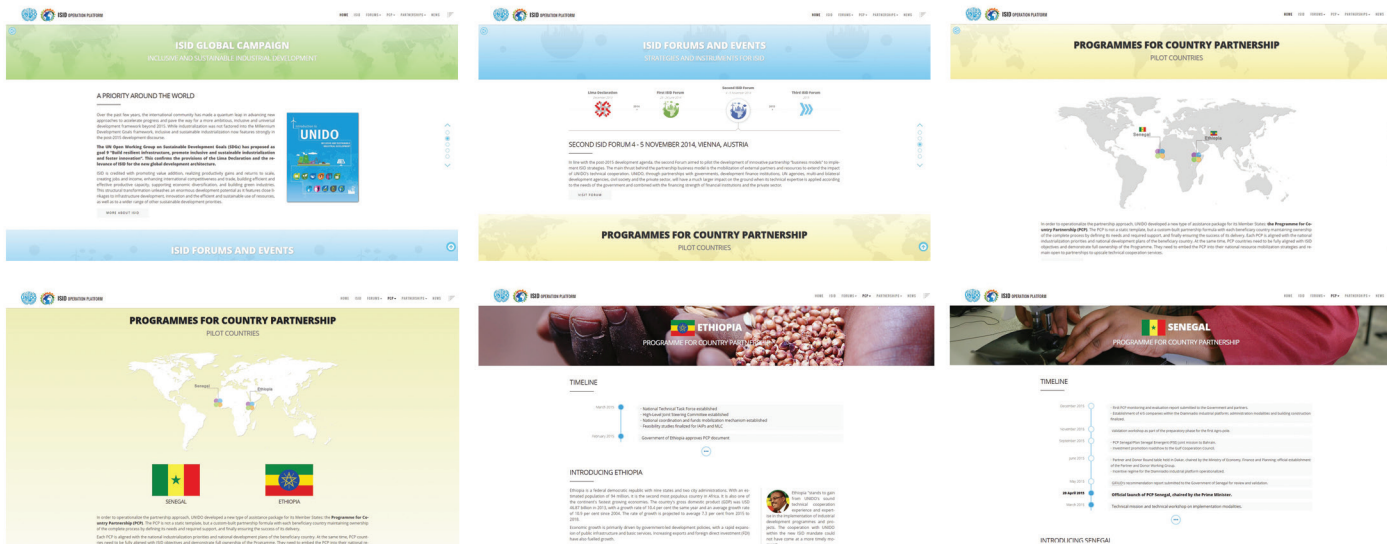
ISID OPERATION PLATFORM
HOME ISID FORUMS PCP PARTNERSHIPS NEWS

ISID GLOBAL CAMPAIGN
INCLUSIVE AND SUSTAINABLE INDUSTRIAL DEVELOPMENT

A PRIORITY AROUND THE WORLD

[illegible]

UNIDO

MORE ABOUT ISID

ISID FORUMS AND EVENTS

ISID OPERATION PLATFORM
HOME ISID FORUMS PCP PARTNERSHIPS NEWS

ISID FORUMS AND EVENTS
STRATEGIES AND INSTRUMENTS FOR ISID

Lima Declaration
First ISID Forum
Second ISID Forum
Third ISID Forum

SECOND ISID FORUM 4 - 5 NOVEMBER 2014, VIENNA, AUSTRIA

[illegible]

VISIT FORUM

PROGRAMMES FOR COUNTRY PARTNERSHIP
PILOT COUNTRIES

ISID OPERATION PLATFORM
HOME ISID FORUMS PCP PARTNERSHIPS NEWS

PROGRAMMES FOR COUNTRY PARTNERSHIP
PILOT COUNTRIES

Senegal
Ethiopia

In order to operationalize the partnership approach, UNIDO developed a new type of assistance package for its Member States: the Programme for Country Partnership (PCP). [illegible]

ISID OPERATION PLATFORM
HOME ISID FORUMS PCP PARTNERSHIPS NEWS

PROGRAMMES FOR COUNTRY PARTNERSHIP
PILOT COUNTRIES

Senegal
Ethiopia

SENEGAL
ETHIOPIA

In order to operationalize the partnership approach, UNIDO developed a new type of assistance package for its Member States: the Programme for Country Partnership (PCP). The PCP is not a static template, but a custom-built partnership formula with each beneficiary country maintaining ownership of the complete process by defining its needs and required support, and finally ensuring the success of its delivery.
Each PCP is aligned with the national industrialization priorities and national development plans of the beneficiary country. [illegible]

ISID OPERATION PLATFORM
HOME ISID FORUMS PCP PARTNERSHIPS NEWS

ETHIOPIA
PROGRAMME FOR COUNTRY PARTNERSHIP

TIMELINE

March 2015
- National Technical Task Force established
- High-Level Joint Steering Committee established
- National coordination and funds mobilization mechanism established
- Feasibility studies finalized for IAIPs and MLC

February 2015
Government of Ethiopia approves PCP document

INTRODUCING ETHIOPIA

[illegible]

ISID OPERATION PLATFORM
HOME ISID FORUMS PCP PARTNERSHIPS NEWS

SENEGAL
PROGRAMME FOR COUNTRY PARTNERSHIP

TIMELINE

December 2015
November 2015
September 2015
June 2015
May 2015
28 April 2015
Official launch of PCP Senegal, chaired by the Prime Minister.
March 2015
Technical mission and technical workshop on implementation modalities.

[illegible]

INTRODUCING SENEGAL